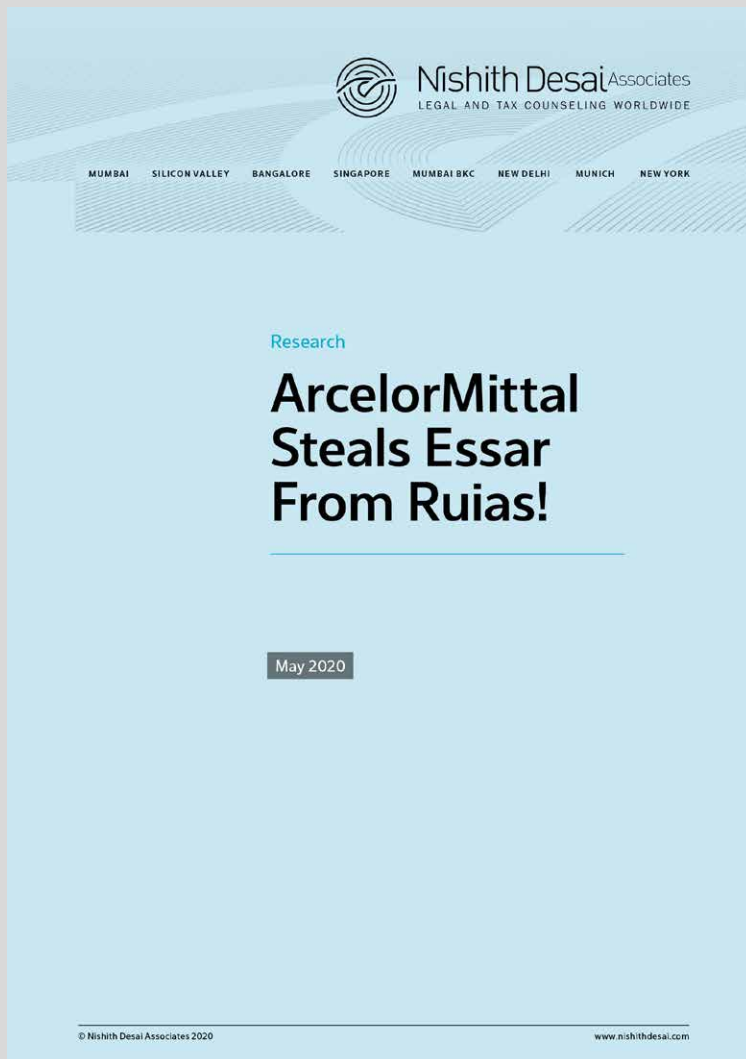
Nishith Desai Associates
LEGAL AND TAX COUNSELING WORLDWIDE

MUMBAI SILICON VALLEY BANGALORE SINGAPORE MUMBAI BKC NEW DELHI MUNICH NEW YORK

Research

ArcelorMittal Steals Essar From Ruias!

May 2020

© Nishith Desai Associates 2020

www.nishithdesai.com